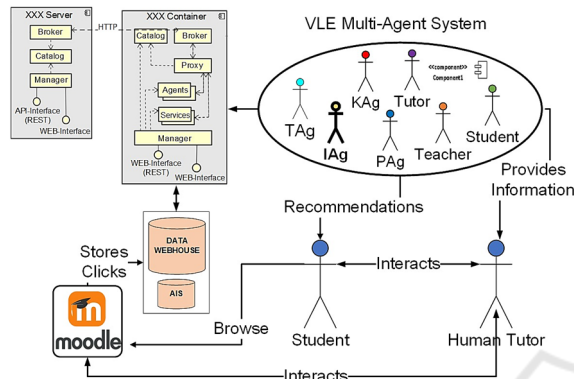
XXX Server
Broker
Catalog
Manager
API-Interface (REST)
WEB-Interface

HTTP

XXX Container
Catalog
Broker
Proxy
Agents
Services
Manager
WEB-Interface (REST)
WEB-Interface

VLE Multi-Agent System
<<component>> Component1
KAg
Tutor
TAg
IAg
PAg
Teacher
Student

Provides Information

Recommendations

DATA WEBHOUSE
AIS

Stores Clicks

moodle

Browse

Interacts

Student

Human Tutor

Interacts